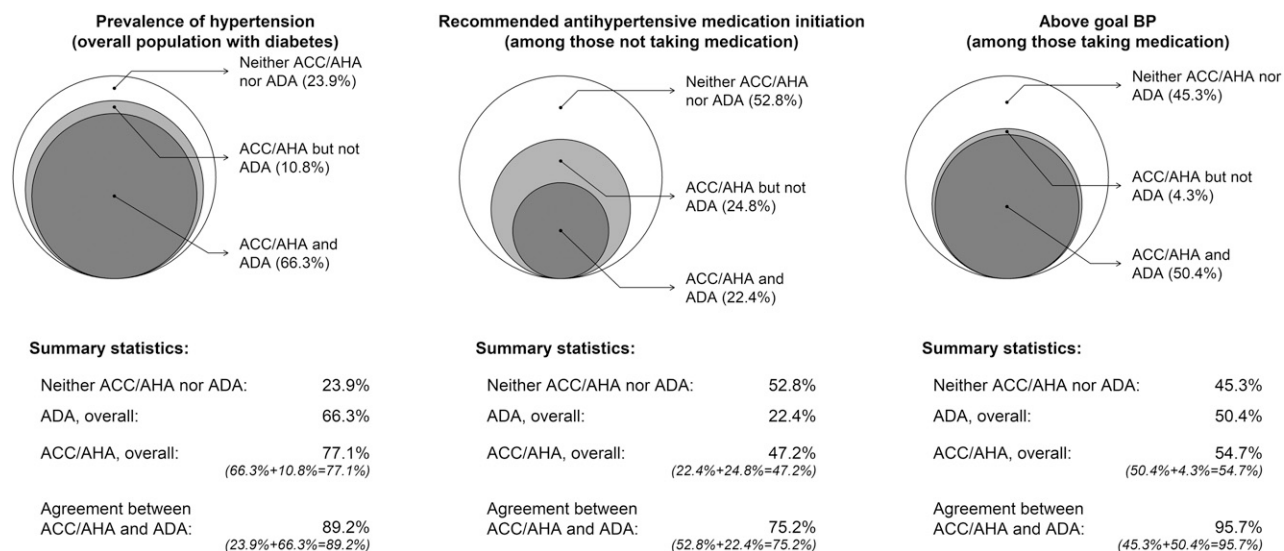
Prevalence of hypertension
(overall population with diabetes)

Neither ACC/AHA nor ADA (23.9%)

ACC/AHA but not ADA (10.8%)

ACC/AHA and ADA (66.3%)

Summary statistics:

| | |
|---|---|
| Neither ACC/AHA nor ADA: | 23.9% |
| ADA, overall: | 66.3% |
| ACC/AHA, overall: | 77.1% (66.3%+10.8%=77.1%) |
| Agreement between ACC/AHA and ADA: | 89.2% (23.9%+66.3%=89.2%) |

Recommended antihypertensive medication initiation
(among those not taking medication)

Neither ACC/AHA nor ADA (52.8%)

ACC/AHA but not ADA (24.8%)

ACC/AHA and ADA (22.4%)

Summary statistics:

| | |
|---|---|
| Neither ACC/AHA nor ADA: | 52.8% |
| ADA, overall: | 22.4% |
| ACC/AHA, overall: | 47.2% (22.4%+24.8%=47.2%) |
| Agreement between ACC/AHA and ADA: | 75.2% (52.8%+22.4%=75.2%) |

Above goal BP
(among those taking medication)

Neither ACC/AHA nor ADA (45.3%)

ACC/AHA but not ADA (4.3%)

ACC/AHA and ADA (50.4%)

Summary statistics:

| | |
|---|---|
| Neither ACC/AHA nor ADA: | 45.3% |
| ADA, overall: | 50.4% |
| ACC/AHA, overall: | 54.7% (50.4%+4.3%=54.7%) |
| Agreement between ACC/AHA and ADA: | 95.7% (45.3%+50.4%=95.7%) |